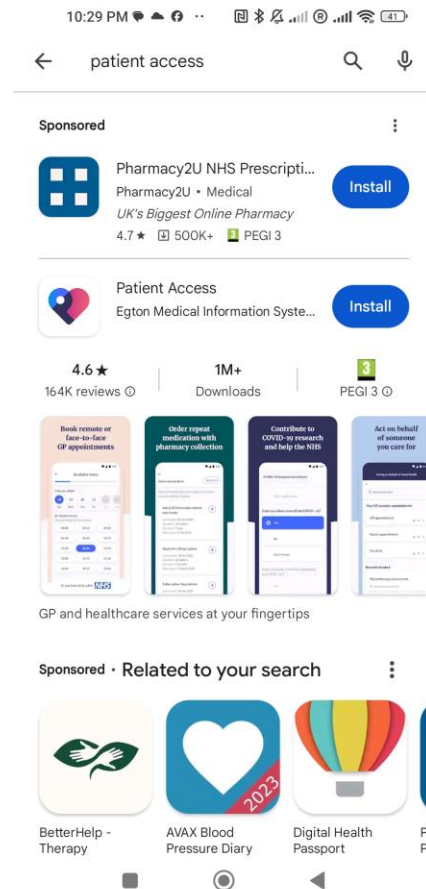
10:29 PM ·· 41

patient access

Sponsored

Pharmacy2U NHS Prescripti...
Pharmacy2U • Medical
UK's Biggest Online Pharmacy
4.7 ★ 500K+ 3 PEGI 3

Install

Patient Access
Egton Medical Information Syste...

Install

4.6 ★
164K reviews

1M+
Downloads

3
PEGI 3

Book remote or face-to-face GP appointments

Order repeat medication with pharmacy collection

Contribute to COVID-19 research and help the NHS

Act on behalf of someone you care for

GP and healthcare services at your fingertips

Sponsored • Related to your search

BetterHelp - Therapy

2023
AVAX Blood Pressure Diary

Digital Health Passport

P
P